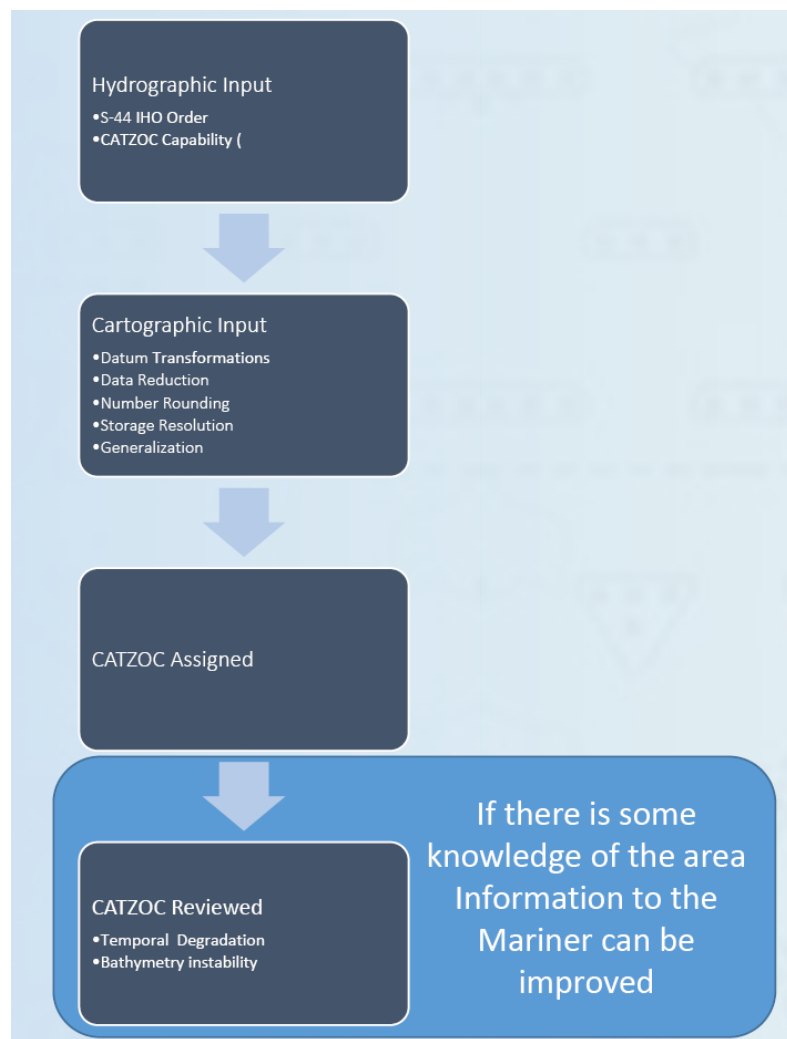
Hydrographic Input
•S-44 IHO Order
•CATZOC Capability (

Cartographic Input
•Datum Transformations
•Data Reduction
•Number Rounding
•Storage Resolution
•Generalization

CATZOC Assigned

CATZOC Reviewed
•Temporal Degradation
•Bathymetry instability

If there is some knowledge of the area Information to the Mariner can be improved